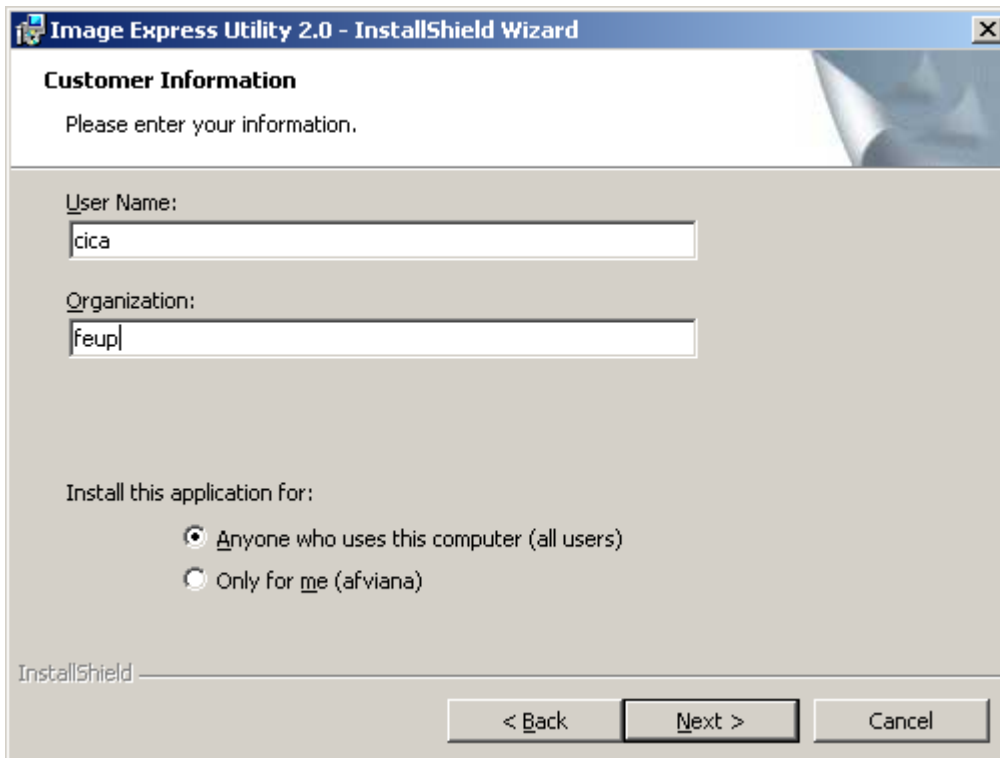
Image Express Utility 2.0 - InstallShield Wizard

Customer Information

Please enter your information.

User Name:

cica

Organization:

feup

Install this application for:

Anyone who uses this computer (all users)

Only for me (afviana)

InstallShield

< Back

Next >

Cancel